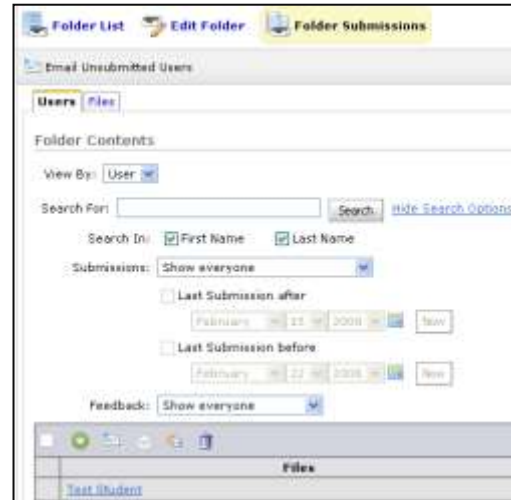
Folder List Edit Folder Folder Submissions

Email Unsubmitted Users

Users Files

Folder Contents

View By: User

Search For: Search Hide Search Options

Search In: First Name Last Name

Submissions: Show everyone

Last Submission after

February 15 2009 Now

Last Submission before

February 22 2009 Now

Feedback: Show everyone

Files

Test Student